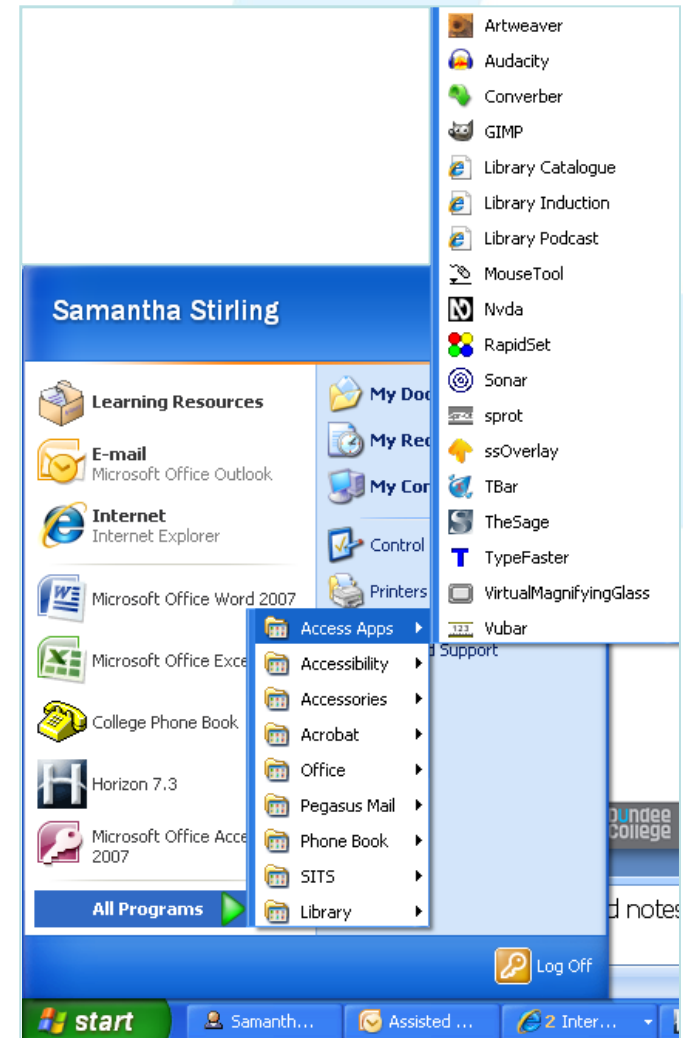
Samantha Stirling

Learning Resources

E-mail
Microsoft Office Outlook

Internet
Internet Explorer

Microsoft Office Word 2007

Microsoft Office Exce

College Phone Book

Horizon 7.3

Microsoft Office Acce
2007

All Programs

My Doc

My Rec

My Com

Control

Printers

d Support

Access Apps
Accessibility
Accessories
Acrobat
Office
Pegasus Mail
Phone Book
SITS
Library

Artweaver
Audacity
Converber
GIMP
Library Catalogue
Library Induction
Library Podcast
MouseTool
Nvda
RapidSet
Sonar
sprot
ssOverlay
TBar
TheSage
TypeFaster
VirtualMagnifyingGlass
Vubar

Dundee College

d notes

Log Off

start
Samanth...
Assisted ...
2 Inter...